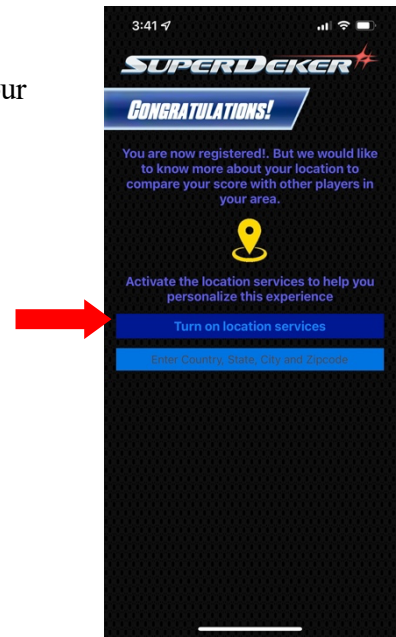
ur

3:41

SUPERDEKER

CONGRATULATIONS!

You are now registered!. But we would like to know more about your location to compare your score with other players in your area.

Activate the location services to help you personalize this experience

Turn on location services

Enter Country, State, City and Zipcode